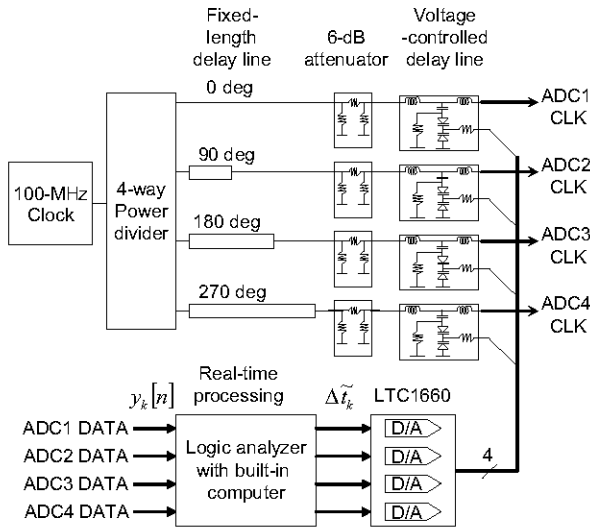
Fixed-length delay line

6-dB attenuator

Voltage -controlled delay line

0 deg

90 deg

180 deg

270 deg

100-MHz Clock

4-way Power divider

ADC1 CLK

ADC2 CLK

ADC3 CLK

ADC4 CLK

$y_k[n]$

Real-time processing

$\Delta\tilde{t}_k$

LTC1660

ADC1 DATA

ADC2 DATA

ADC3 DATA

ADC4 DATA

Logic analyzer with built-in computer

D/A

D/A

D/A

D/A

4